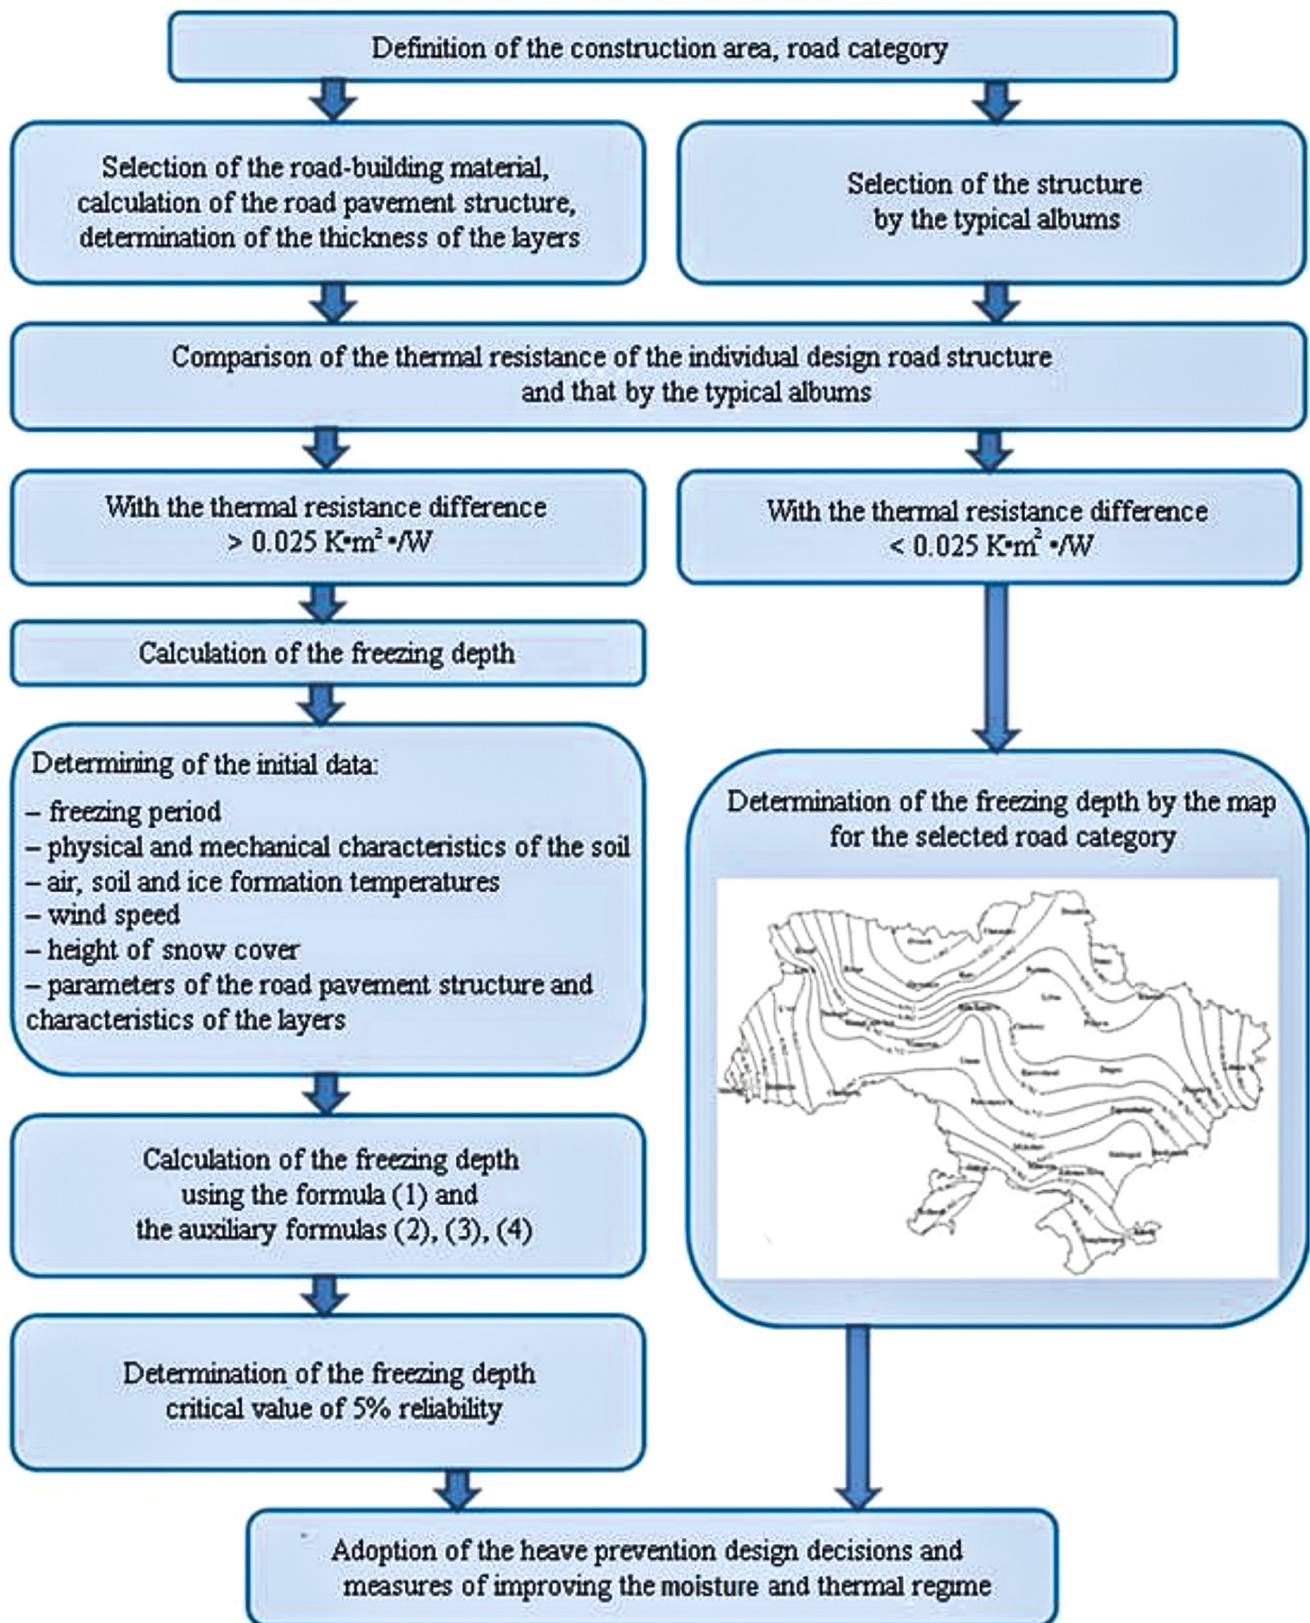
Definition of the construction area, road category

Selection of the road-building material, calculation of the road pavement structure, determination of the thickness of the layers

Selection of the structure by the typical albums

Comparison of the thermal resistance of the individual design road structure and that by the typical albums

With the thermal resistance difference > 0.025 K•m$^2$•/W

With the thermal resistance difference < 0.025 K•m$^2$•/W

Calculation of the freezing depth

Determining of the initial data:
– freezing period
– physical and mechanical characteristics of the soil
– air, soil and ice formation temperatures
– wind speed
– height of snow cover
– parameters of the road pavement structure and characteristics of the layers

Determination of the freezing depth by the map for the selected road category

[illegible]

Calculation of the freezing depth using the formula (1) and the auxiliary formulas (2), (3), (4)

Determination of the freezing depth critical value of 5% reliability

Adoption of the heave prevention design decisions and measures of improving the moisture and thermal regime